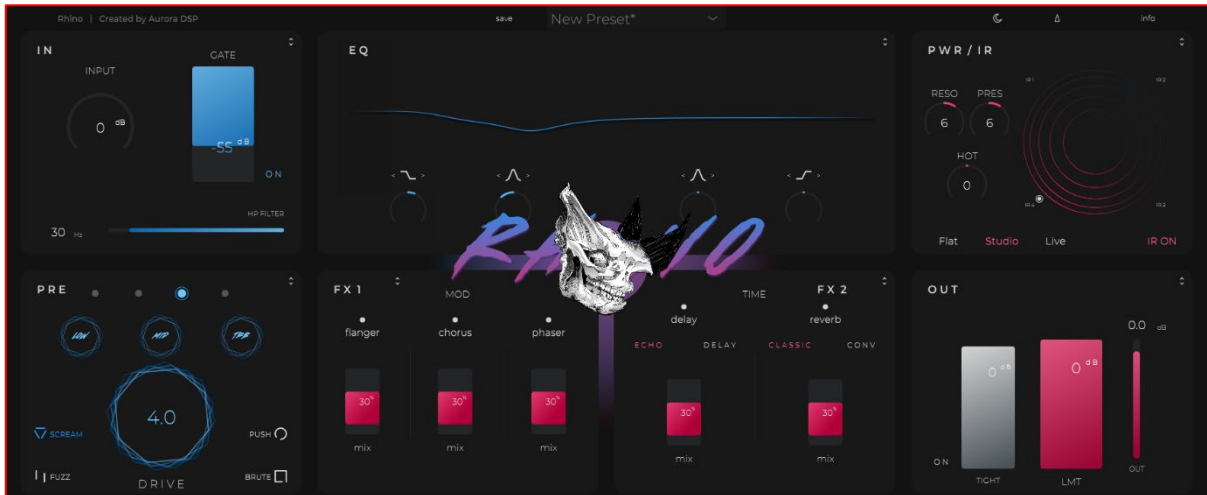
Rhino | Created by Aurora DSP

save New Preset*

info

IN

INPUT

0 dB

GATE

-55 dB

ON

HP FILTER

30 Hz

EQ

PWR / IR

RESO

6

PRES

6

HOT

0

IR1

IR2

IR4

IR3

Flat Studio Live

IR ON

RHINO

PRE

LOW

MID

TOP

SCREAM

FUZZ

4.0

DRIVE

PUSH

BRUTE

FX 1

MOD

flanger

chorus

phaser

30%

mix

30%

mix

30%

mix

TIME

FX 2

delay

reverb

ECHO DELAY

CLASSIC CONV

30%

mix

30%

mix

OUT

0.0 dB

0 dB

0 dB

ON

TIGHT

LMT

OUT